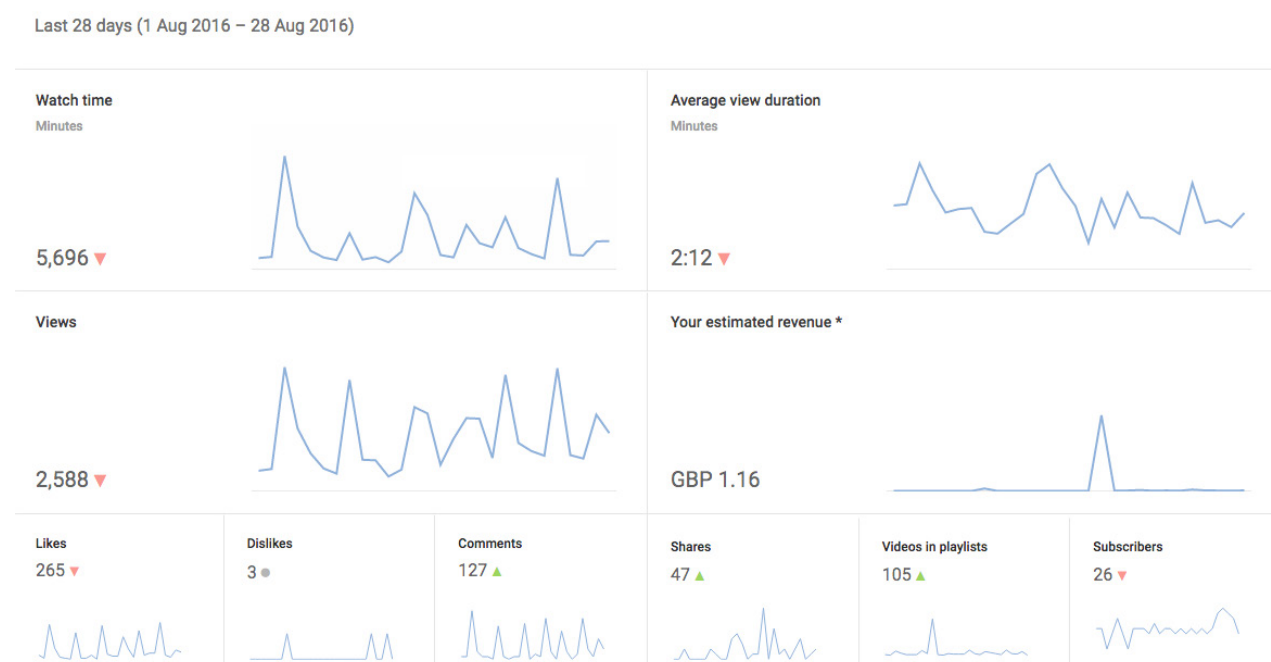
Last 28 days (1 Aug 2016 – 28 Aug 2016)

Watch time
Minutes
5,696 ▼

Average view duration
Minutes
2:12 ▼

Views
2,588 ▼

Your estimated revenue *
GBP 1.16

Likes
265 ▼

Dislikes
3 ●

Comments
127 ▲

Shares
47 ▲

Videos in playlists
105 ▲

Subscribers
26 ▼